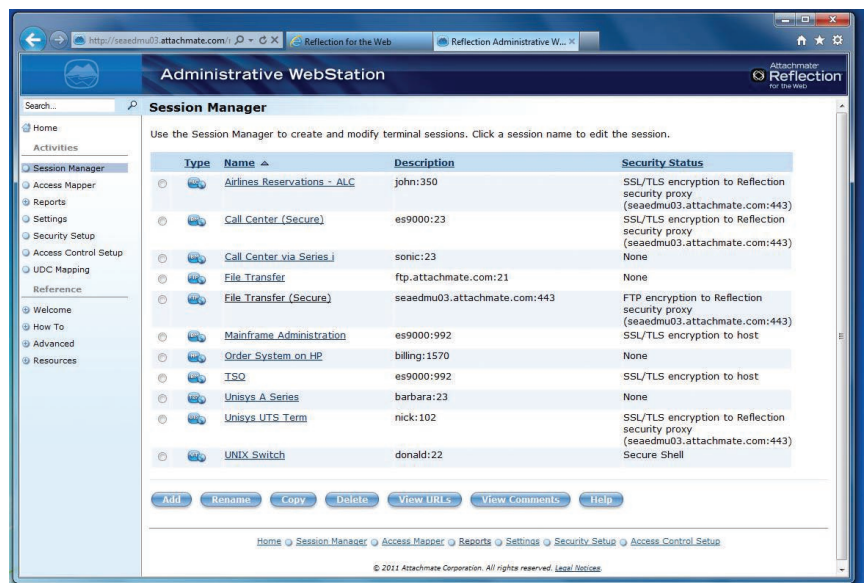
http://seaedmu03.attachmate.com/ Reflection for the Web Reflection Administrative W...

Administrative WebStation

Attachmate Reflection for the Web

Search...

Home
Activities
Session Manager
Access Mapper
Reports
Settings
Security Setup
Access Control Setup
UDC Mapping
Reference
Welcome
How To
Advanced
Resources

Session Manager

Use the Session Manager to create and modify terminal sessions. Click a session name to edit the session.

| Type | Name ▲ | Description | Security Status |
|---|---|---|---|
| | Airlines Reservations - ALC | john:350 | SSL/TLS encryption to Reflection security proxy (seaedmu03.attachmate.com:443) |
| | Call Center (Secure) | es9000:23 | SSL/TLS encryption to Reflection security proxy (seaedmu03.attachmate.com:443) |
| | Call Center via Series i | sonic:23 | None |
| | File Transfer | ftp.attachmate.com:21 | None |
| | File Transfer (Secure) | seaedmu03.attachmate.com:443 | FTP encryption to Reflection security proxy (seaedmu03.attachmate.com:443) |
| | Mainframe Administration | es9000:992 | SSL/TLS encryption to host |
| | Order System on HP | billing:1570 | None |
| | TSO | es9000:992 | SSL/TLS encryption to host |
| | Unisys A Series | barbara:23 | None |
| | Unisys UTS Term | nick:102 | SSL/TLS encryption to Reflection security proxy (seaedmu03.attachmate.com:443) |
| | UNIX Switch | donald:22 | Secure Shell |

Add Rename Copy Delete View URLs View Comments Help

Home Session Manager Access Mapper Reports Settings Security Setup Access Control Setup

© 2011 Attachmate Corporation. All rights reserved. Legal Notices.